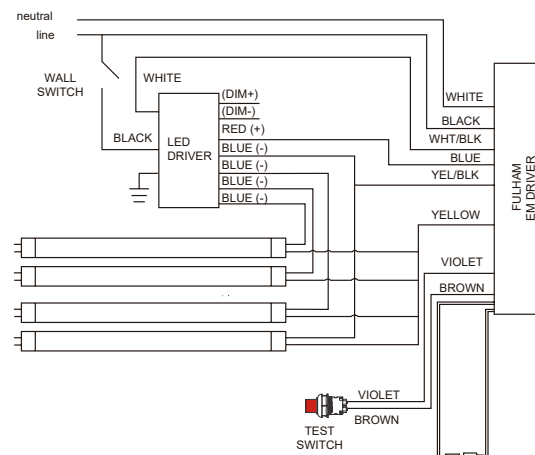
neutral
line
WALL SWITCH
WHITE
BLACK
LED DRIVER
(DIM+)
(DIM-)
RED (+)
BLUE (-)
BLUE (-)
BLUE (-)
BLUE (-)
WHITE
BLACK
WHT/BLK
BLUE
YEL/BLK
YELLOW
VIOLET
BROWN
FULHAM EM DRIVER
VIOLET
BROWN
TEST SWITCH